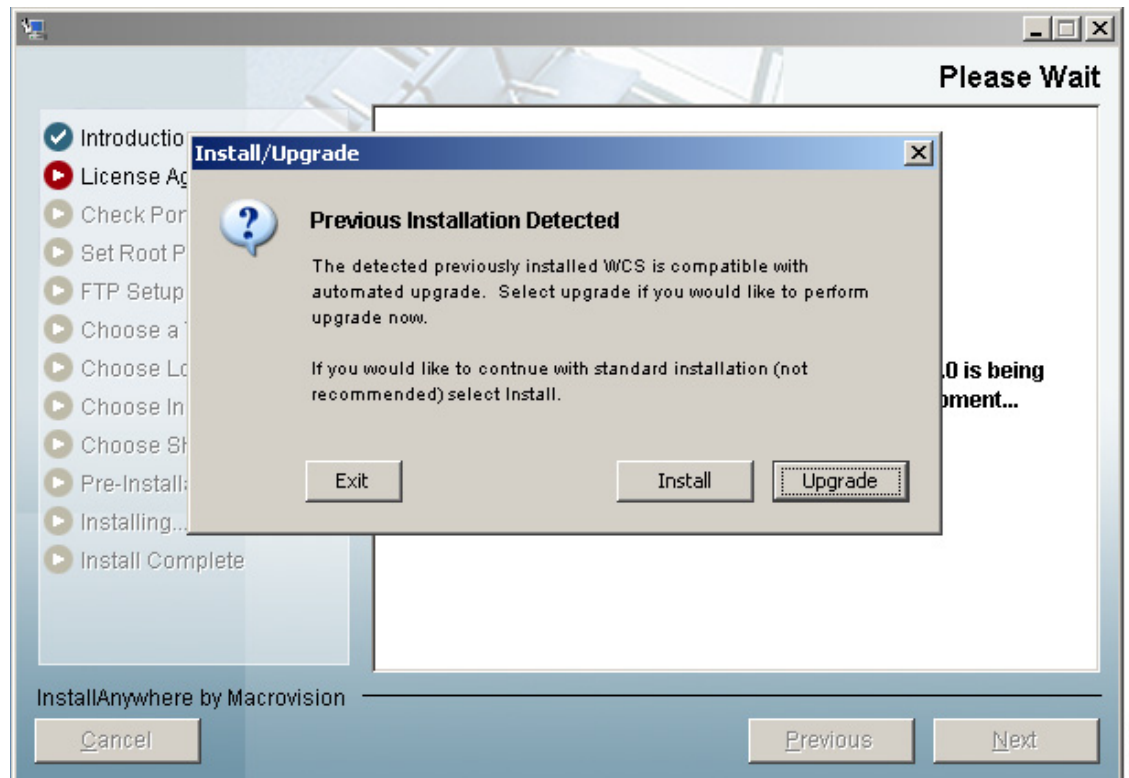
Please Wait

Introductio
License Ag
Check Por
Set Root P
FTP Setup
Choose a
Choose Lo
Choose In
Choose Sh
Pre-Instal
Installing...
Install Complete

Install/Upgrade

Previous Installation Detected

The detected previously installed WCS is compatible with automated upgrade. Select upgrade if you would like to perform upgrade now.

If you would like to contnue with standard installation (not recommended) select Install.

Exit
Install
Upgrade

.0 is being
pment...

InstallAnywhere by Macrovision

Cancel
Previous
Next